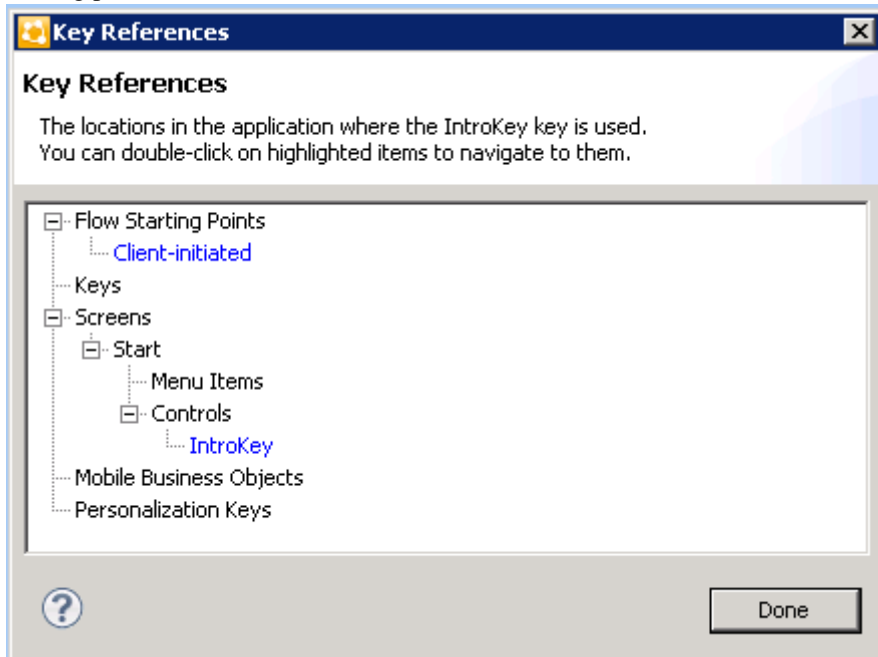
Key References

Key References

The locations in the application where the IntroKey key is used.
You can double-click on highlighted items to navigate to them.

Flow Starting Points
Client-initiated
Keys
Screens
Start
Menu Items
Controls
IntroKey
Mobile Business Objects
Personalization Keys

Done